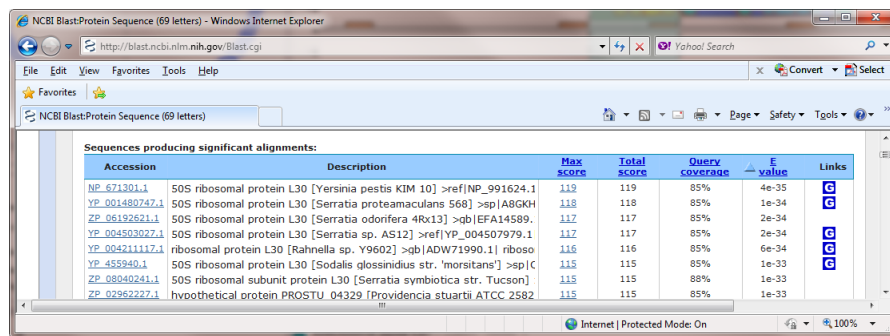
NCBI Blast:Protein Sequence (69 letters) - Windows Internet Explorer

http://blast.ncbi.nlm.nih.gov/Blast.cgi

Yahoo! Search

File Edit View Favorites Tools Help

Convert Select

Favorites

NCBI Blast:Protein Sequence (69 letters)

Page Safety Tools

Sequences producing significant alignments:

| Accession | Description | Max score | Total score | Query coverage | E value | Links |
|---|---|---|---|---|---|---|
| NP_671301.1 | 50S ribosomal protein L30 [Yersinia pestis KIM 10] >ref\|NP_991624.1 | 119 | 119 | 85% | 4e-35 | G |
| YP_001480747.1 | 50S ribosomal protein L30 [Serratia proteamaculans 568] >sp\|A8GKH | 118 | 118 | 85% | 1e-34 | G |
| ZP_06192621.1 | 50S ribosomal protein L30 [Serratia odorifera 4Rx13] >gb\|EFA14589. | 117 | 117 | 85% | 2e-34 | |
| YP_004503027.1 | 50S ribosomal protein L30 [Serratia sp. AS12] >ref\|YP_004507979.1 | 117 | 117 | 85% | 2e-34 | G |
| YP_004211117.1 | ribosomal protein L30 [Rahnella sp. Y9602] >gb\|ADW71990.1\| ribosc | 116 | 116 | 85% | 6e-34 | G |
| YP_455940.1 | 50S ribosomal protein L30 [Sodalis glossinidius str. 'morsitans'] >sp\|( | 115 | 115 | 85% | 1e-33 | G |
| ZP_08040241.1 | 50S ribosomal subunit protein L30 [Serratia symbiotica str. Tucson] | 115 | 115 | 88% | 1e-33 | |
| ZP_02962227.1 | hypothetical protein PROSTU_04329 [Providencia stuartii ATCC 2582 | 115 | 115 | 85% | 1e-33 | |

Internet | Protected Mode: On

100%